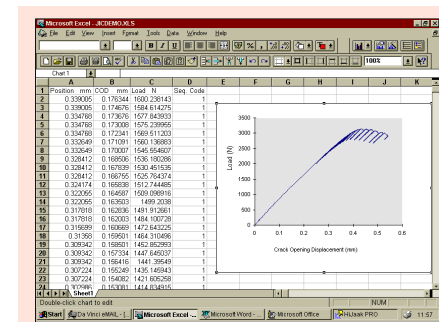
Microsoft Excel - JICDEMO.XLS

File Edit View Insert Format Tools Data Window Help

100%

Chart 1

| | A | B | C | D | E | F | G | H | I | J | K |
|---|---|---|---|---|---|---|---|---|---|---|---|
| 1 | Position mm | COD mm | Load N | Seq. Code | | | | | | | |
| 2 | 0.339005 | 0.176344 | 1600.238143 | 1 | | | | | | | |
| 3 | 0.339005 | 0.174676 | 1584.614275 | 1 | | | | | | | |
| 4 | 0.334768 | 0.173676 | 1577.843933 | 1 | | | | | | | |
| 5 | 0.334768 | 0.173008 | 1575.239956 | 1 | | | | | | | |
| 6 | 0.334768 | 0.172341 | 1569.511203 | 1 | | | | | | | |
| 7 | 0.332649 | 0.171091 | 1560.136883 | 1 | | | | | | | |
| 8 | 0.332649 | 0.170007 | 1545.554607 | 1 | | | | | | | |
| 9 | 0.328412 | 0.168506 | 1536.180286 | 1 | | | | | | | |
| 10 | 0.328412 | 0.167839 | 1530.451535 | 1 | | | | | | | |
| 11 | 0.328412 | 0.166755 | 1525.764374 | 1 | | | | | | | |
| 12 | 0.324174 | 0.165838 | 1512.744485 | 1 | | | | | | | |
| 13 | 0.322055 | 0.164587 | 1509.098916 | 1 | | | | | | | |
| 14 | 0.322055 | 0.163503 | 1499.2038 | 1 | | | | | | | |
| 15 | 0.317818 | 0.162836 | 1491.912661 | 1 | | | | | | | |
| 16 | 0.317818 | 0.162003 | 1484.100728 | 1 | | | | | | | |
| 17 | 0.315699 | 0.160669 | 1472.643226 | 1 | | | | | | | |
| 18 | 0.31356 | 0.159501 | 1464.310496 | 1 | | | | | | | |
| 19 | 0.309342 | 0.158501 | 1452.852993 | 1 | | | | | | | |
| 20 | 0.309342 | 0.157334 | 1447.645037 | 1 | | | | | | | |
| 21 | 0.309342 | 0.156416 | 1441.39549 | 1 | | | | | | | |
| 22 | 0.307224 | 0.155249 | 1435.145943 | 1 | | | | | | | |
| 23 | 0.307224 | 0.154082 | 1421.605258 | 1 | | | | | | | |
| 24 | 0.302986 | 0.153081 | 1414.834915 | 1 | | | | | | | |

Load (N)
3500
3000
2500
2000
1500
1000
500
0
0 0.1 0.2 0.3 0.4 0.5 0.6
Crack Opening Displacement (mm)

Sheet1

Double-click chart to edit

NUM

Start | Da Vinci eMAIL - ... | Microsoft Excel -... | Microsoft Word - ... | Microsoft Office | HiJaak PRO | 11:57